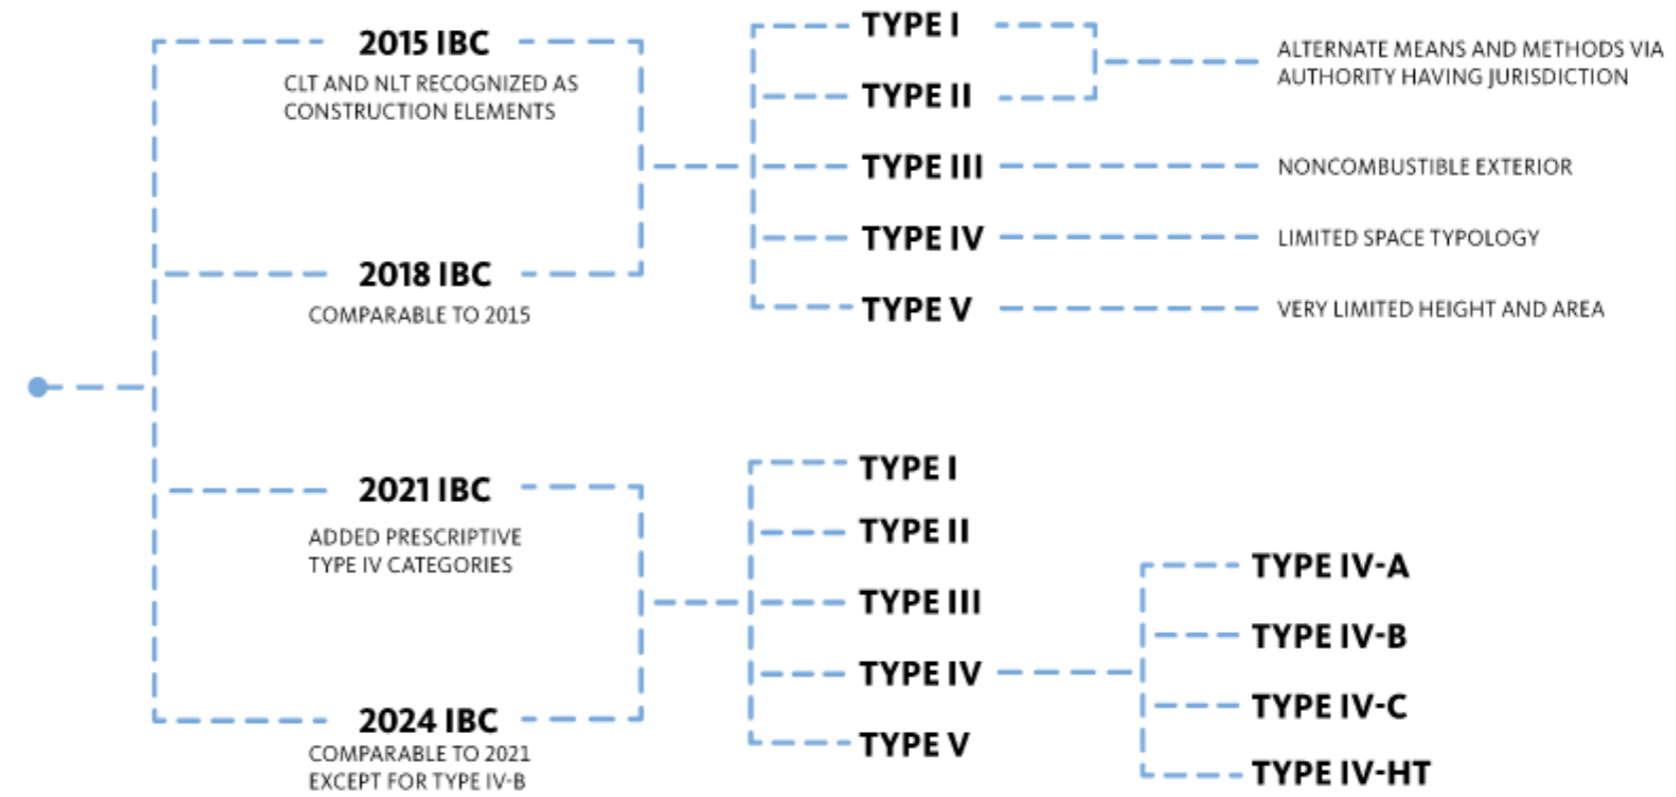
2015 IBC
CLT AND NLT RECOGNIZED AS CONSTRUCTION ELEMENTS

2018 IBC
COMPARABLE TO 2015

TYPE I
TYPE II
TYPE III
TYPE IV
TYPE V

ALTERNATE MEANS AND METHODS VIA AUTHORITY HAVING JURISDICTION
NONCOMBUSTIBLE EXTERIOR
LIMITED SPACE TYPOLOGY
VERY LIMITED HEIGHT AND AREA

2021 IBC
ADDED PRESCRIPTIVE TYPE IV CATEGORIES

2024 IBC
COMPARABLE TO 2021 EXCEPT FOR TYPE IV-B

TYPE I
TYPE II
TYPE III
TYPE IV
TYPE V

TYPE IV-A
TYPE IV-B
TYPE IV-C
TYPE IV-HT